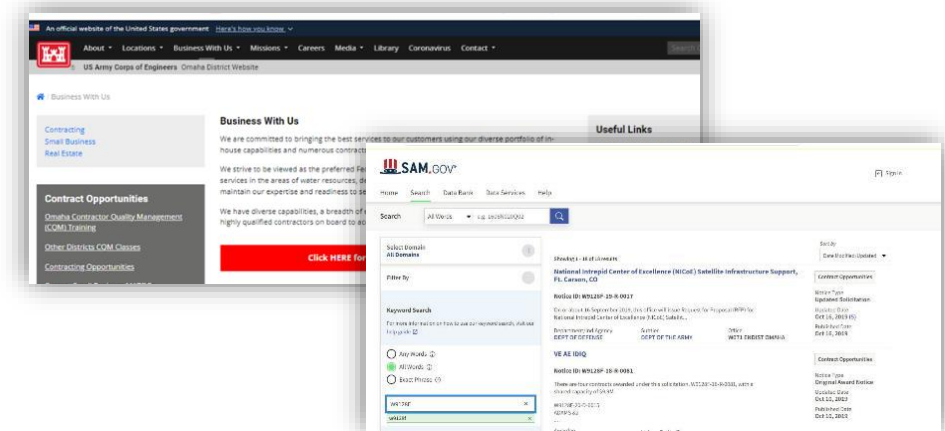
An official website of the United States government Here's how you know

About Locations Business With Us Missions Careers Media Library Coronavirus Contact

US Army Corps of Engineers Omaha District Website

Business With Us

Contracting
Small Business
Real Estate

Business With Us

We are committed to bringing the best services to our customers using our diverse portfolio of in-house capabilities and numerous contract

We strive to be viewed as the preferred Fe services in the areas of water resources, de maintain our expertise and readiness to se

We have diverse capabilities, a breadth of highly qualified contractors on board to a

Useful Links

Contract Opportunities

Omaha Contractor Quality Management (CQM) Training

Other Districts CQM Classes

Contracting Opportunities

Click HERE for

SAM.GOV

Sign In

Home Search Data Bank Data Services Help

Search All Words e.g. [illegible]

Select Domain
All Domains

Filter By

Keyword Search

For more information on how to use our keyword search, visit our help guide

Any Words
All Words
Exact Phrase

W9128F

W9128F

Showing 1 - 10 of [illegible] results

Sort by
Date Modified Updated

National Intrepid Center of Excellence (NICoE) Satellite Infrastructure Support, Ft. Carson, CO

Notice ID: W9128F-19-R-0017

On or about 16 September 2019, this office will issue Request for Proposal (RFP) for National Intrepid Center of Excellence (NICoE) Satellite...

Department/Ind Agency
DEPT OF DEFENSE
Subtier
DEPT OF THE ARMY
Office
W071 ENDIST OMAHA

Contract Opportunities
Notice Type
Updated Solicitation
Updated Date
Oct 16, 2019
Published Date
Oct 16, 2019

VE AE IDIQ

Notice ID: W9128F-18-R-0061

There are four contracts awarded under this solicitation, W9128F-18-R-0061, with a shared capacity of $45M

W9128F-20-D-0013
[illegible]

Contract Opportunities
Notice Type
Original Award Notice
Updated Date
Oct 12, 2019
Published Date
Oct 12, 2019